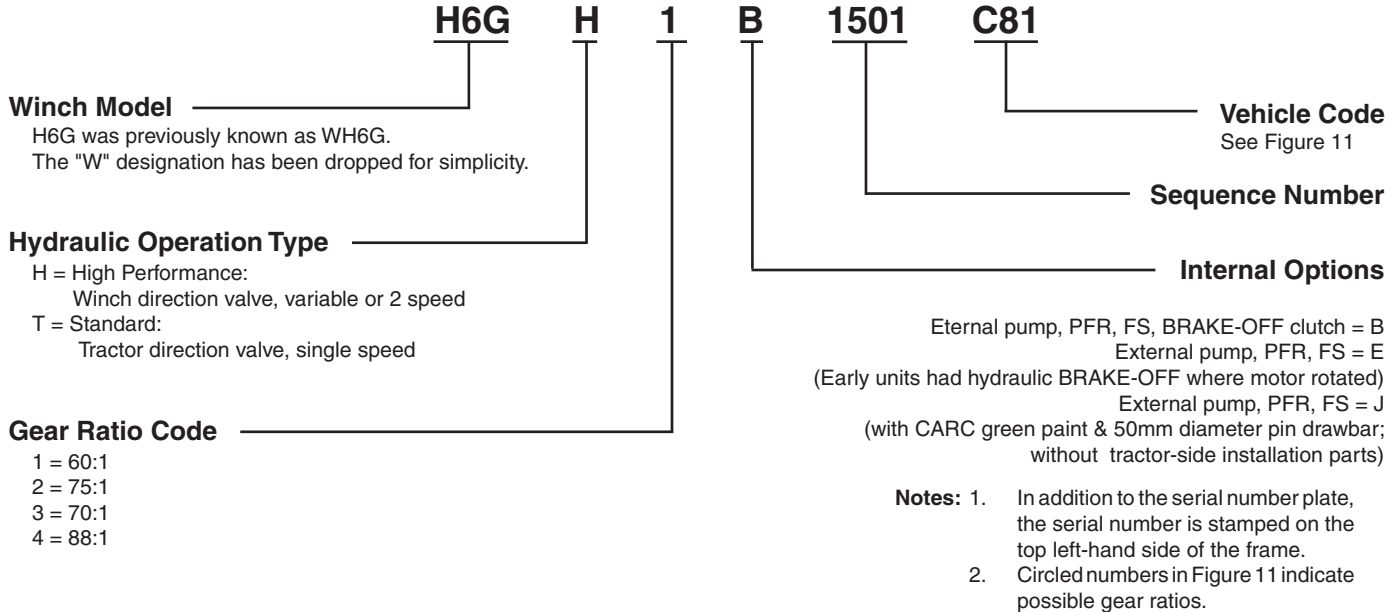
H6G H 1 B 1501 C81

Winch Model
H6G was previously known as WH6G.
The "W" designation has been dropped for simplicity.

Hydraulic Operation Type
H = High Performance:
Winch direction valve, variable or 2 speed
T = Standard:
Tractor direction valve, single speed

Gear Ratio Code
1 = 60:1
2 = 75:1
3 = 70:1
4 = 88:1

Vehicle Code
See Figure 11

Sequence Number

Internal Options

Eternal pump, PFR, FS, BRAKE-OFF clutch = B
External pump, PFR, FS = E
(Early units had hydraulic BRAKE-OFF where motor rotated)
External pump, PFR, FS = J
(with CARC green paint & 50mm diameter pin drawbar; without tractor-side installation parts)

Notes: 1. In addition to the serial number plate, the serial number is stamped on the top left-hand side of the frame.
2. Circled numbers in Figure 11 indicate possible gear ratios.